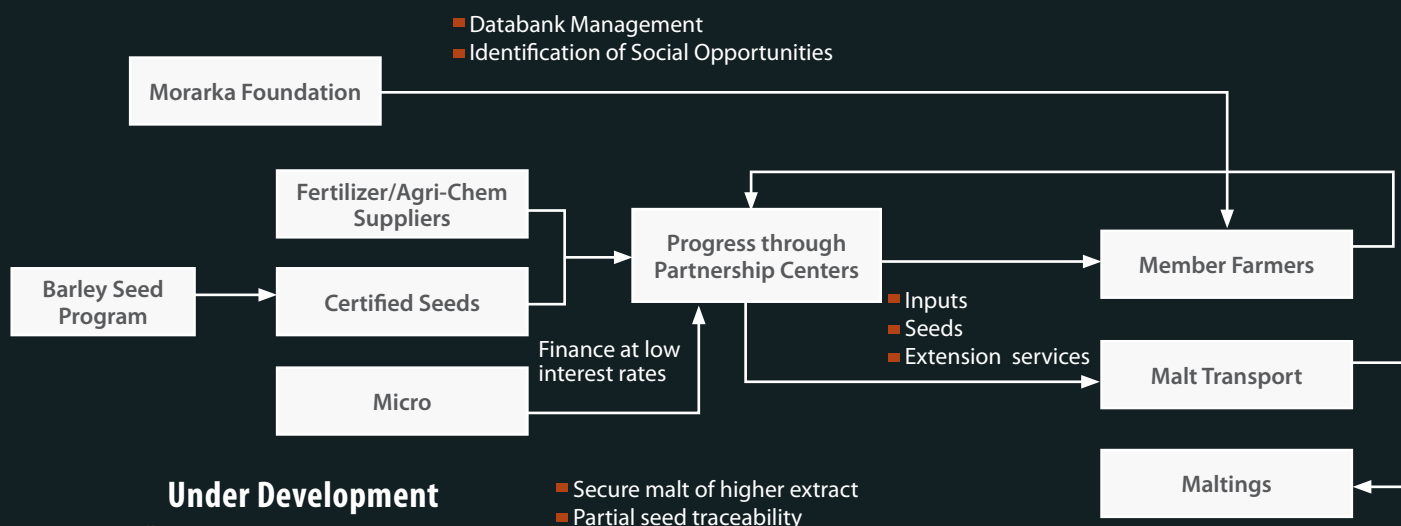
Databank Management
Identification of Social Opportunities

Morarka Foundation

Fertilizer/Agri-Chem Suppliers

Barley Seed Program

Certified Seeds

Progress through Partnership Centers

Member Farmers

Inputs
Seeds
Extension services

Finance at low interest rates

Micro

Malt Transport

Maltings

Under Development

Secure malt of higher extract
Partial seed traceability